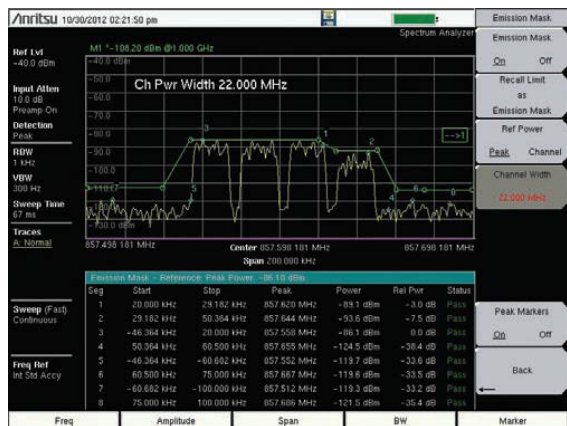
/inritsu 10/30/2012 02:21:50 pm

Spectrum Analyzer

Ref Lvl
-40.0 dBm

Input Atten
10.0 dB
Preamp On

Detection
Peak

RBW
1 kHz

VBW
300 Hz

Sweep Time
67 ms

Traces
A: Normal

Sweep (Fast)
Continuous

Freq Ref
Int Std Accy

M1 ° -108.20 dBm @1.000 GHz

-40.0 dBm
-50.0
-60.0
-70.0
-80.0
-90.0
-100.0
-110.0
-120.0
-130.0 dBm

Ch Pwr Width 22.000 MHz

3
1
2
-->1
5
4
6
8
7

857.498 181 MHz
Center 857.598 181 MHz
Span 200.000 kHz
857.698 181 MHz

Emission Mask - Reference: Peak Power -86.10 dBm

| Seg | Start | Stop | Peak | Power | Rel Pwr | Status |
|---|---|---|---|---|---|---|
| 1 | 20.000 kHz | 29.182 kHz | 857.620 MHz | -89.1 dBm | -3.0 dB | Pass |
| 2 | 29.182 kHz | 50.364 kHz | 857.644 MHz | -93.6 dBm | -7.5 dB | Pass |
| 3 | -46.364 kHz | 20.000 kHz | 857.558 MHz | -86.1 dBm | 0.0 dB | Pass |
| 4 | 50.364 kHz | 60.500 kHz | 857.655 MHz | -124.5 dBm | -38.4 dB | Pass |
| 5 | -46.364 kHz | -60.602 kHz | 857.552 MHz | -119.7 dBm | -33.6 dB | Pass |
| 6 | 60.500 kHz | 75.000 kHz | 857.667 MHz | -119.6 dBm | -33.5 dB | Pass |
| 7 | -60.682 kHz | -100.000 kHz | 857.512 MHz | -119.3 dBm | -33.2 dB | Pass |
| 8 | 75.000 kHz | 100.000 kHz | 857.686 MHz | -121.5 dBm | -35.4 dB | Pass |

Emission Mask

Emission Mask
On Off

Recall Limit as Emission Mask

Ref Power
Peak Channel

Channel Width
22.000 MHz

Peak Markers
On Off

Back

Freq | Amplitude | Span | BW | Marker